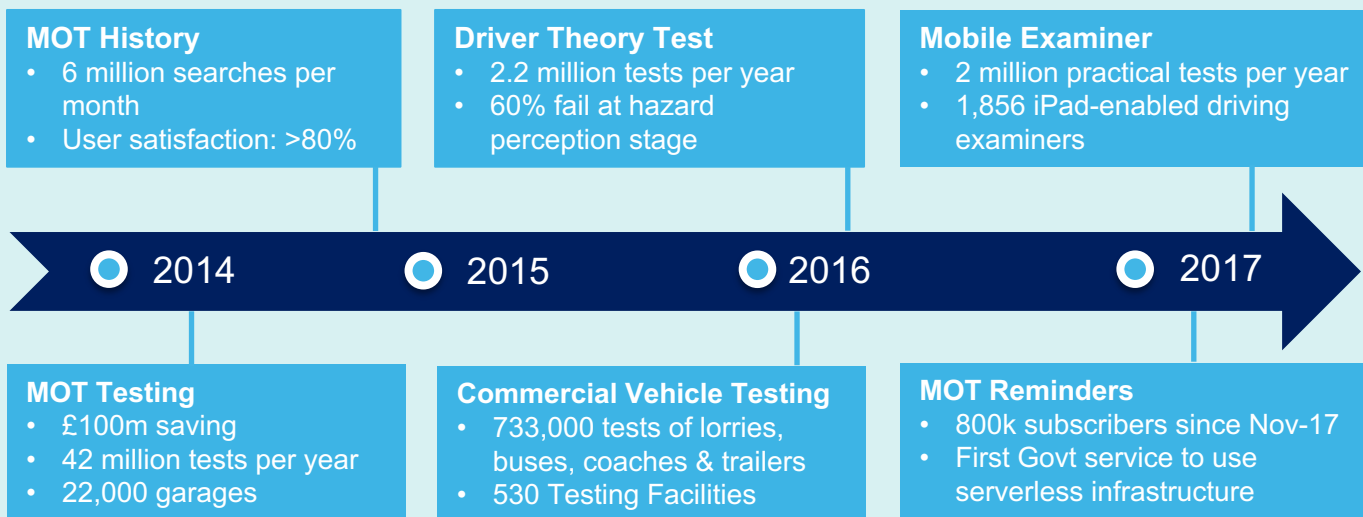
MOT History
• 6 million searches per month
• User satisfaction: >80%

Driver Theory Test
• 2.2 million tests per year
• 60% fail at hazard perception stage

Mobile Examiner
• 2 million practical tests per year
• 1,856 iPad-enabled driving examiners

2014

2015

2016

2017

MOT Testing
• £100m saving
• 42 million tests per year
• 22,000 garages

Commercial Vehicle Testing
• 733,000 tests of lorries, buses, coaches & trailers
• 530 Testing Facilities

MOT Reminders
• 800k subscribers since Nov-17
• First Govt service to use serverless infrastructure